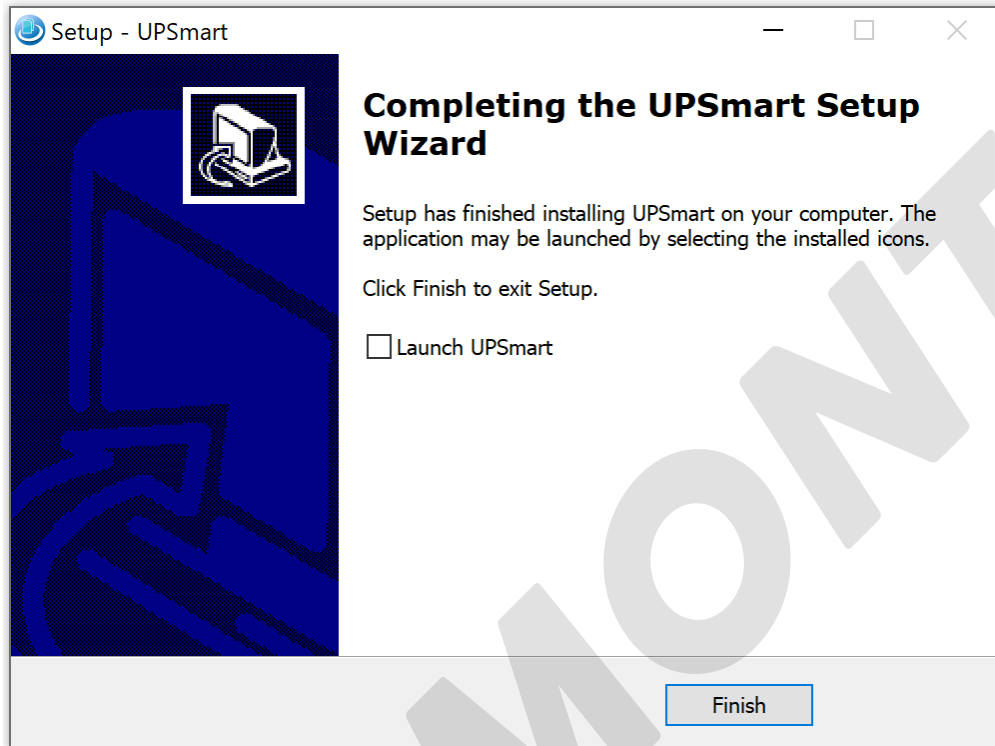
Setup - UPSmart

Completing the UPSmart Setup Wizard

Setup has finished installing UPSmart on your computer. The application may be launched by selecting the installed icons.

Click Finish to exit Setup.

Launch UPSmart

Finish

MONT